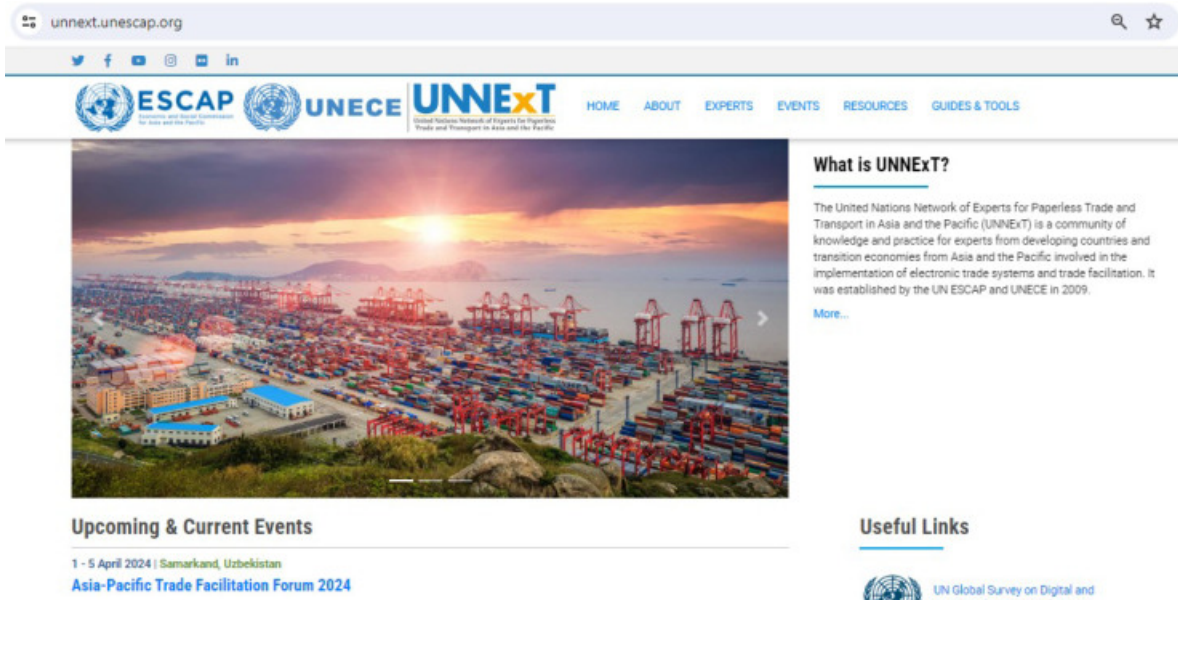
unnext.unescap.org

ESCAP Economic and Social Commission for Asia and the Pacific

UNECE

UNNExT United Nations Network of Experts for Paperless Trade and Transport in Asia and the Pacific

HOME ABOUT EXPERTS EVENTS RESOURCES GUIDES & TOOLS

What is UNNExT?

The United Nations Network of Experts for Paperless Trade and Transport in Asia and the Pacific (UNNExT) is a community of knowledge and practice for experts from developing countries and transition economies from Asia and the Pacific involved in the implementation of electronic trade systems and trade facilitation. It was established by the UN ESCAP and UNECE in 2009.

More...

Upcoming & Current Events

1 - 5 April 2024 | Samarkand, Uzbekistan

Asia-Pacific Trade Facilitation Forum 2024

Useful Links

UN Global Survey on Digital and